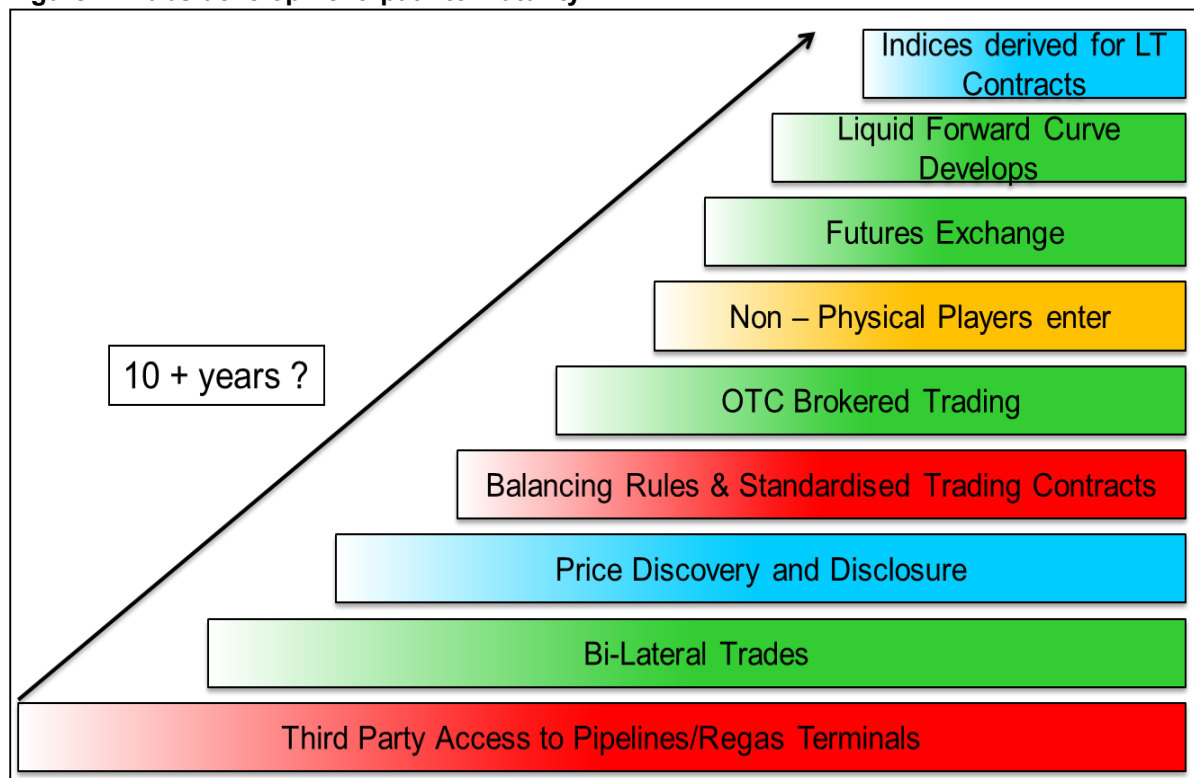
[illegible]

Indices derived for LT Contracts

Liquid Forward Curve Develops

Futures Exchange

Non – Physical Players enter

10 + years ?

OTC Brokered Trading

Balancing Rules & Standardised Trading Contracts

Price Discovery and Disclosure

Bi-Lateral Trades

Third Party Access to Pipelines/Regas Terminals